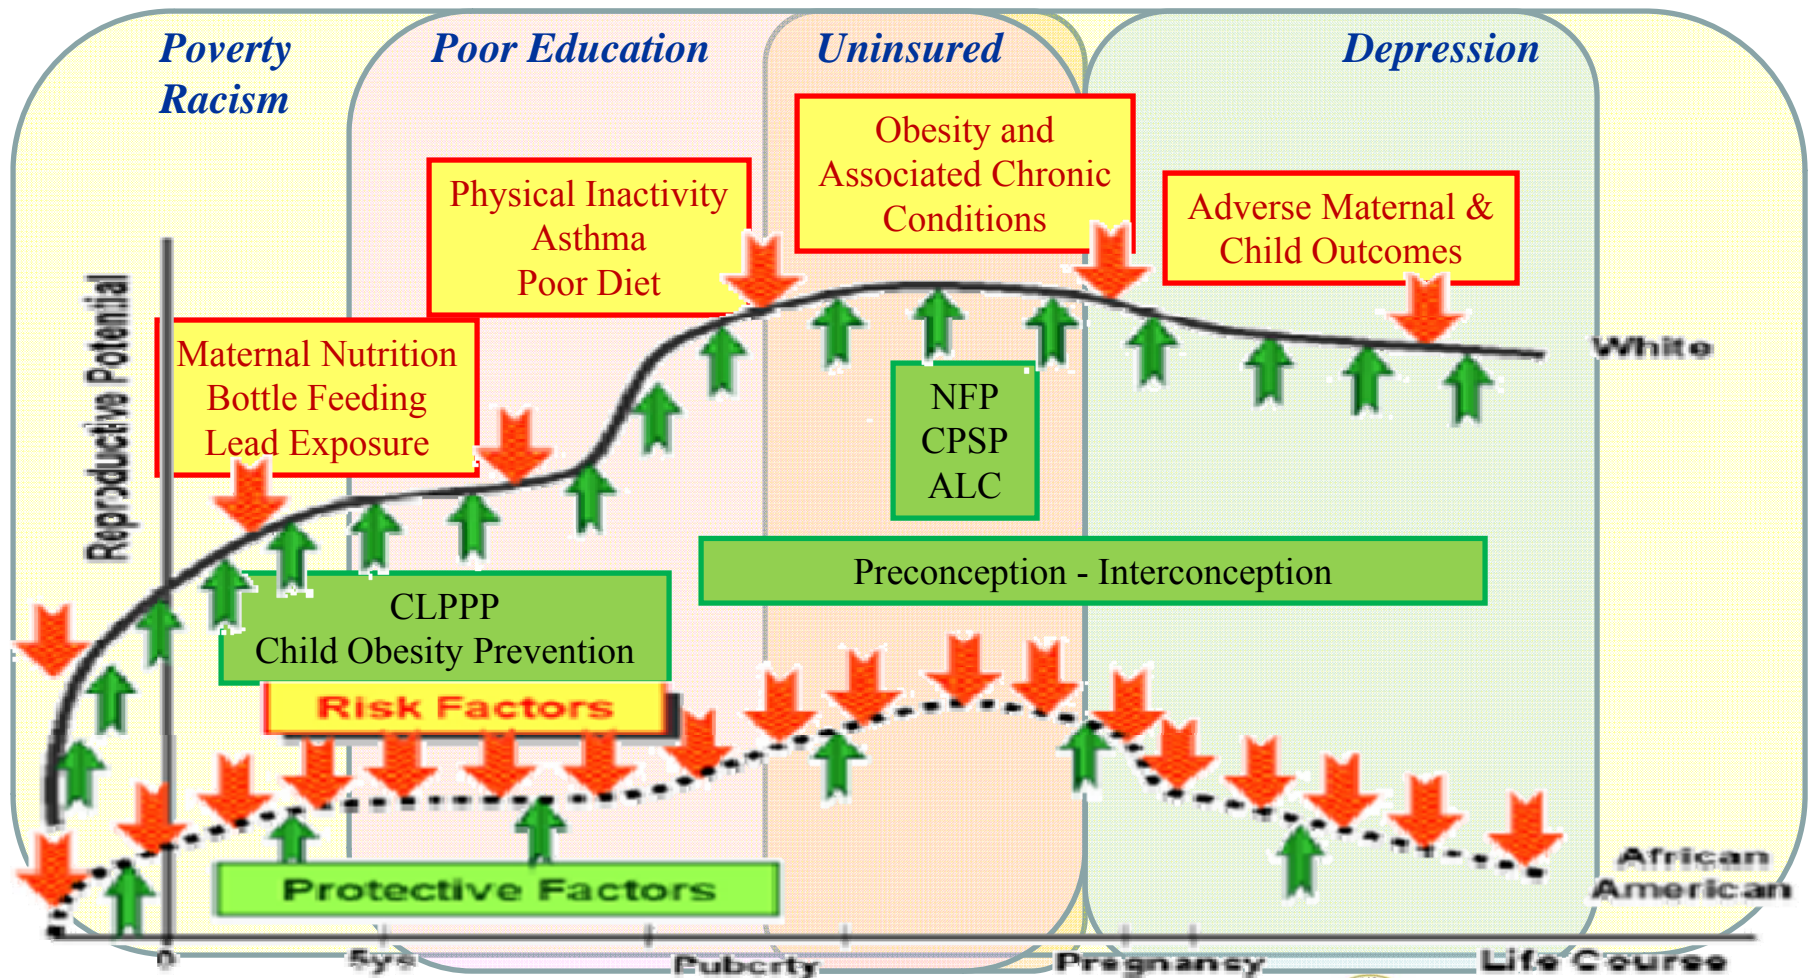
Poverty
Racism

Poor Education

Uninsured

Depression

Physical Inactivity
Asthma
Poor Diet

Obesity and
Associated Chronic
Conditions

Adverse Maternal &
Child Outcomes

Reproductive Potential

Maternal Nutrition
Bottle Feeding
Lead Exposure

White

NFP
CPSP
ALC

Preconception - Interconception

CLPPP
Child Obesity Prevention

Risk Factors

Protective Factors

African
American

0

5yrs

Puberty

Pregnancy

Life Course